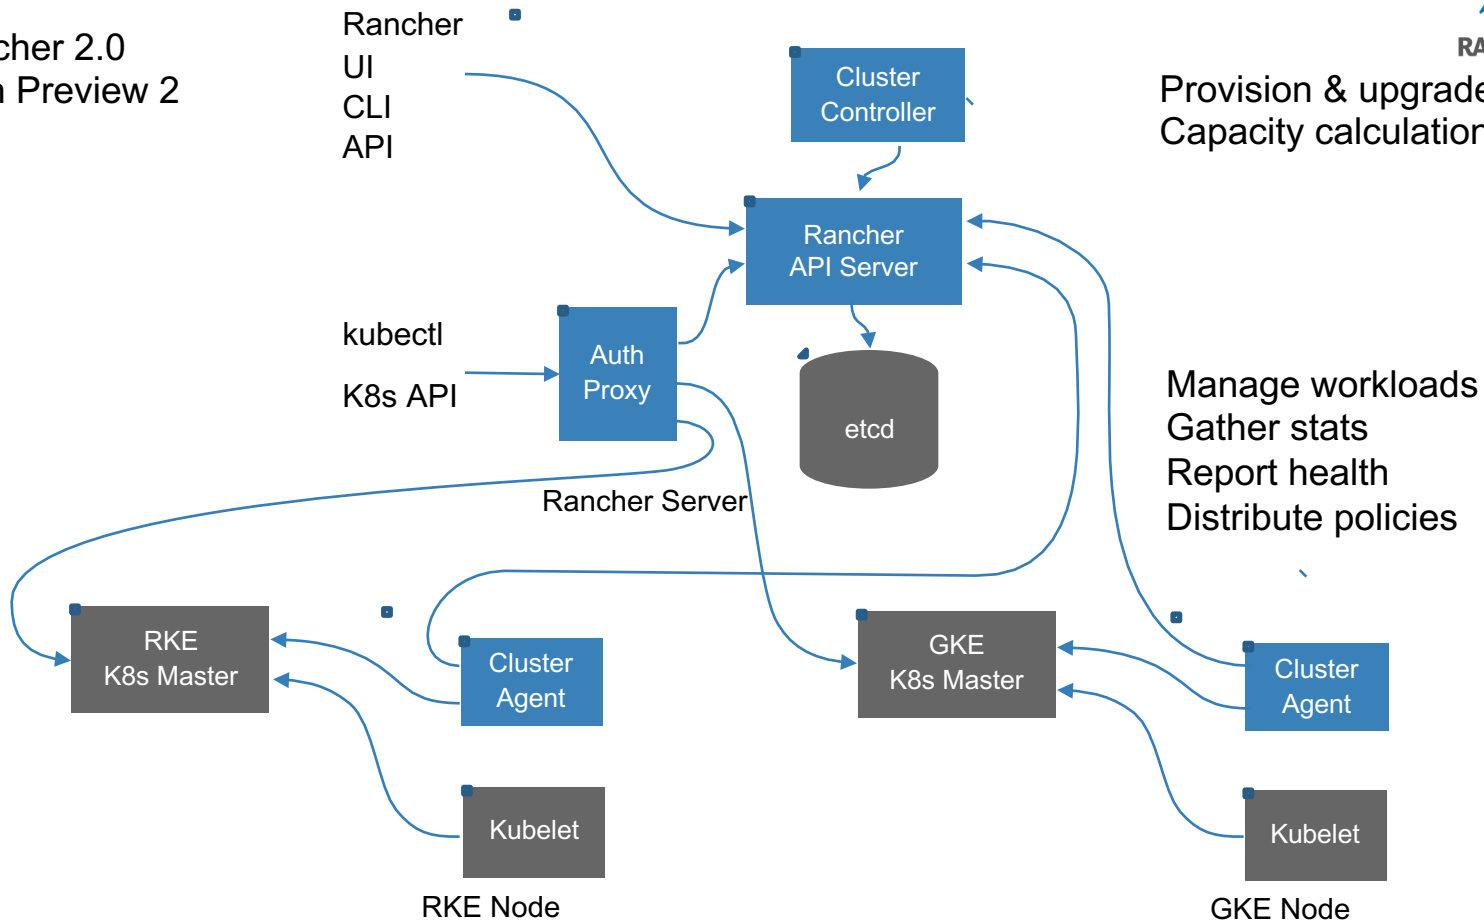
cher 2.0
n Preview 2

Rancher
UI
CLI
API

Cluster Controller

RA

Provision & upgrade
Capacity calculation

Rancher API Server

kubectl

K8s API

Auth Proxy

etcd

Manage workloads
Gather stats
Report health
Distribute policies

Rancher Server

RKE K8s Master

Cluster Agent

GKE K8s Master

Cluster Agent

Kubelet

RKE Node

Kubelet

GKE Node